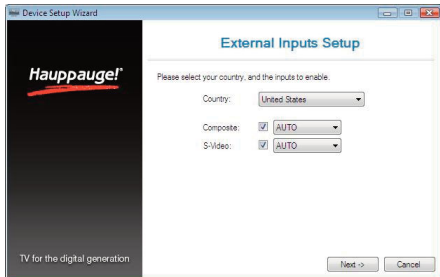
Device Setup Wizard

Hauppauge!

TV for the digital generation

External Inputs Setup

Please select your country, and the inputs to enable.

Country: United States

Composite: AUTO

S-Video: AUTO

Next -> Cancel